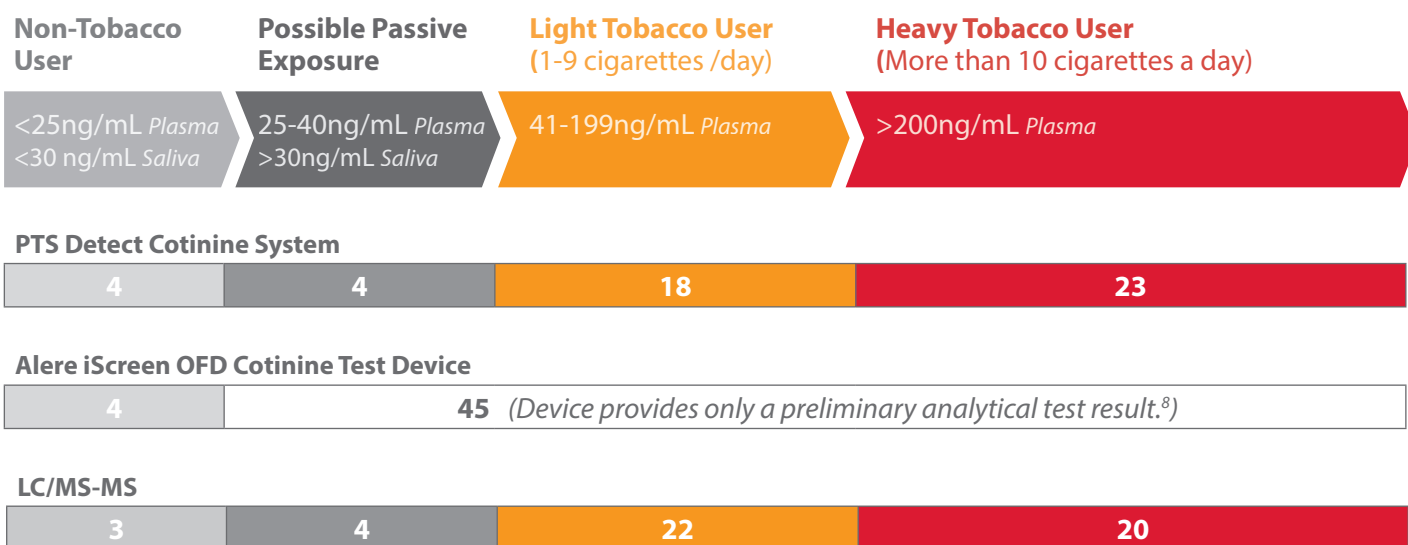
Non-Tobacco User

Possible Passive Exposure

Light Tobacco User (1-9 cigarettes /day)

Heavy Tobacco User (More than 10 cigarettes a day)

<25ng/mL *Plasma*
<30 ng/mL *Saliva*

25-40ng/mL *Plasma*
>30ng/mL *Saliva*

41-199ng/mL *Plasma*

>200ng/mL *Plasma*

PTS Detect Cotinine System

| 4 | 4 | 18 | 23 |
|---|---|---|---|

Alere iScreen OFD Cotinine Test Device

| 4 | 45 *(Device provides only a preliminary analytical test result.$^8$)* |
|---|---|

LC/MS-MS

| 3 | 4 | 22 | 20 |
|---|---|---|---|